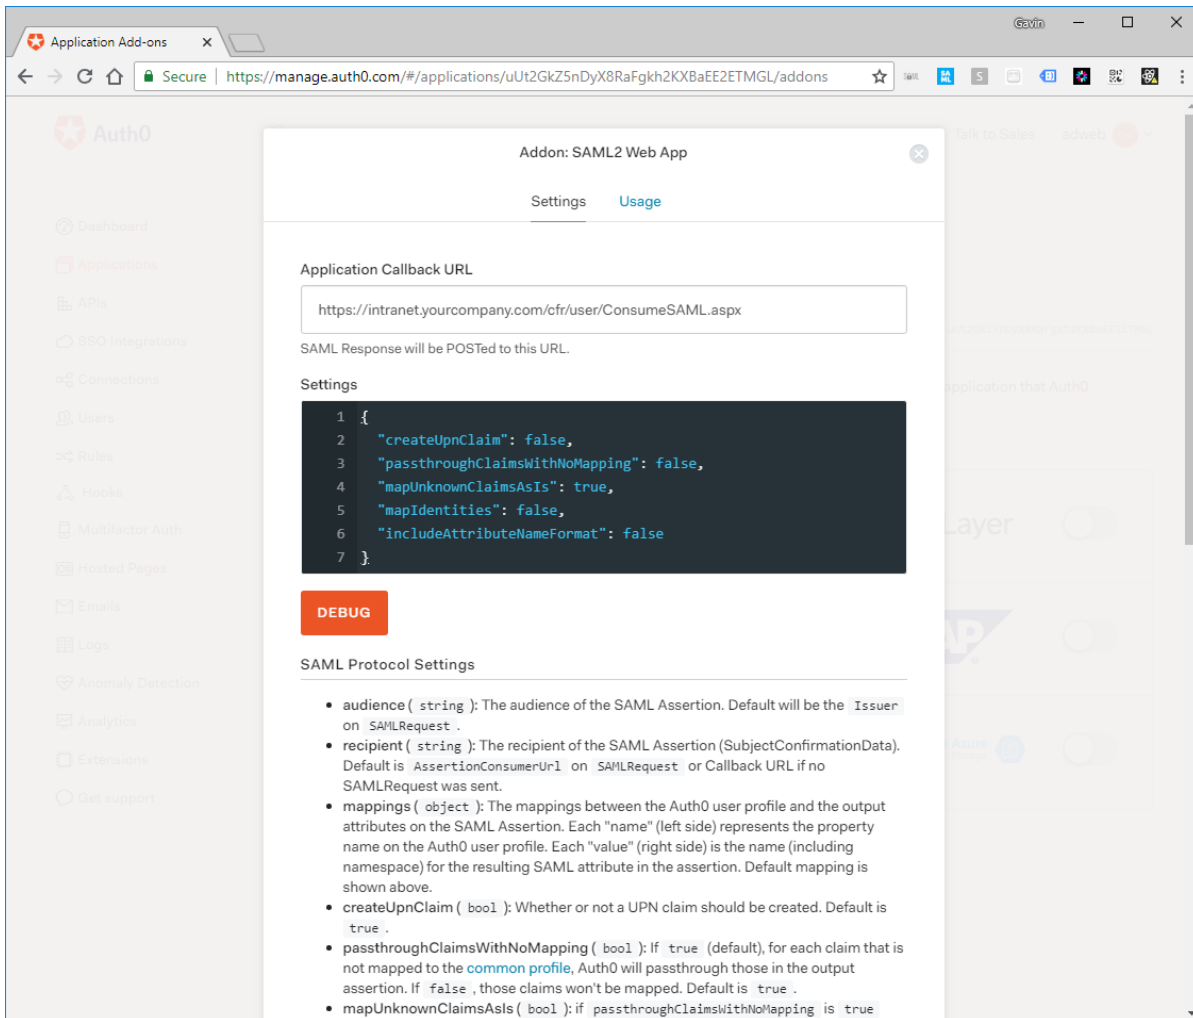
Application Add-ons ×

Gavin

Secure | https://manage.auth0.com/#/applications/uUt2GkZ5nDyX8RaFgkh2KXBaEE2ETMGL/addons

Addon: SAML2 Web App

Settings Usage

Application Callback URL

https://intranet.yourcompany.com/cfr/user/ConsumeSAML.aspx

SAML Response will be POSTed to this URL.

Settings

```
1 {
2   "createUpnClaim": false,
3   "passthroughClaimsWithNoMapping": false,
4   "mapUnknownClaimsAsIs": true,
5   "mapIdentities": false,
6   "includeAttributeNameFormat": false
7 }
```

DEBUG

SAML Protocol Settings

- audience ( string ): The audience of the SAML Assertion. Default will be the Issuer on SAMLRequest .
- recipient ( string ): The recipient of the SAML Assertion (SubjectConfirmationData). Default is AssertionConsumerUrl on SAMLRequest or Callback URL if no SAMLRequest was sent.
- mappings ( object ): The mappings between the Auth0 user profile and the output attributes on the SAML Assertion. Each "name" (left side) represents the property name on the Auth0 user profile. Each "value" (right side) is the name (including namespace) for the resulting SAML attribute in the assertion. Default mapping is shown above.
- createUpnClaim ( bool ): Whether or not a UPN claim should be created. Default is true .
- passthroughClaimsWithNoMapping ( bool ): If true (default), for each claim that is not mapped to the common profile, Auth0 will passthrough those in the output assertion. If false , those claims won't be mapped. Default is true .
- mapUnknownClaimsAsIs ( bool ): if passthroughClaimsWithNoMapping is true